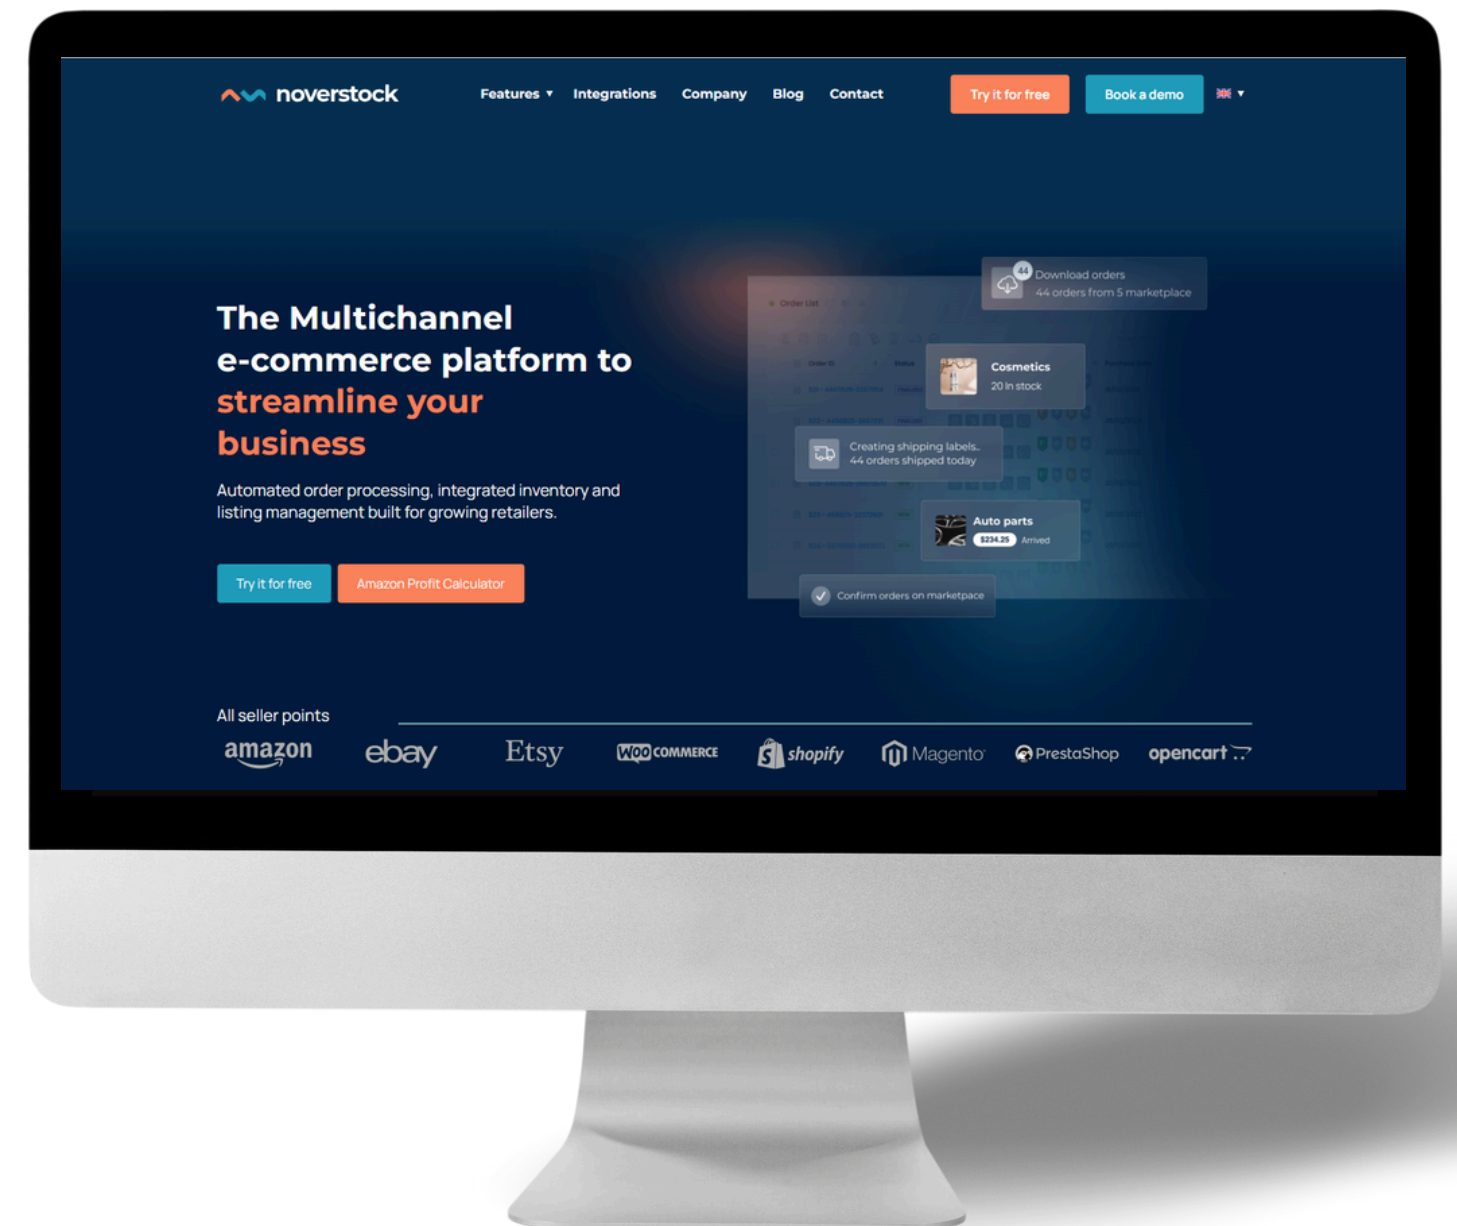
noverstock

Features ▾ Integrations Company Blog Contact

Try it for free

Book a demo

The Multichannel e-commerce platform to streamline your business

Automated order processing, integrated inventory and listing management built for growing retailers.

Try it for free

Amazon Profit Calculator

Order List

44 Download orders
44 orders from 5 marketplace

Cosmetics
20 In stock

Creating shipping labels..
44 orders shipped today

Auto parts
$234.25 Arrived

Confirm orders on marketpace

All seller points

amazon ebay Etsy WOO COMMERCE shopify Magento PrestaShop opencart